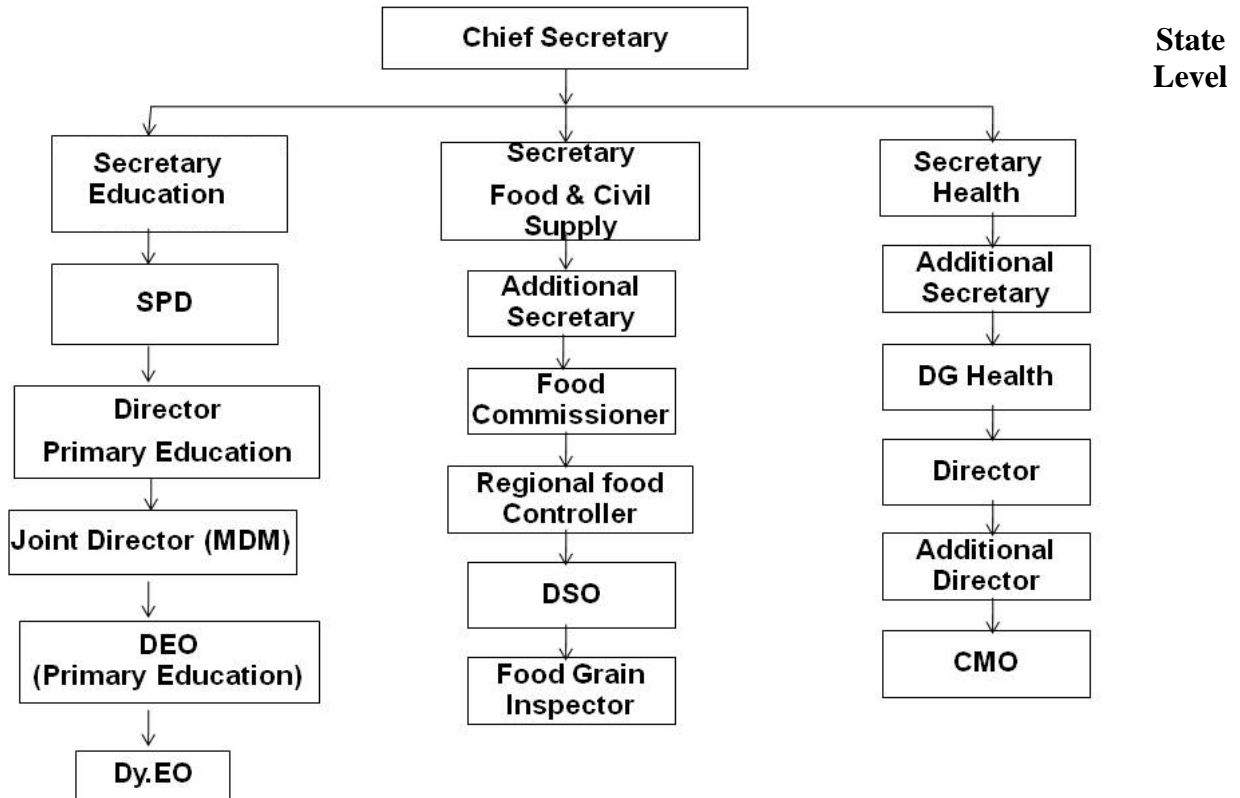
Chief Secretary

State Level

Secretary Education

SPD

Director Primary Education

Joint Director (MDM)

DEO (Primary Education)

Dy.EO

Secretary Food & Civil Supply

Additional Secretary

Food Commissioner

Regional food Controller

DSO

Food Grain Inspector

Secretary Health

Additional Secretary

DG Health

Director

Additional Director

CMO